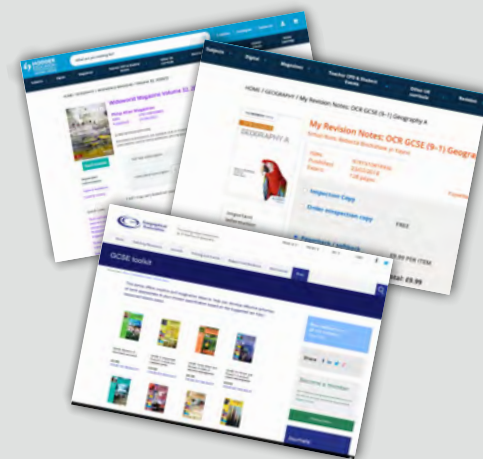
HOME / GEOGRAPHY / My Revision Notes: OCR GCSE (9-1) Geography A

My Revision Notes: OCR GCSE (9-1) Geography A

GEOGRAPHY A

Inspection Copy

Order inspection copy

FREE

Total: £9.99

Wideworld Magazine Volume 32, 2020-21

Read sample

Geographical Association

GCSE toolkit

Share

Become a member

Journals

Magazines

Digital

Teacher CPD & Student Events

Revision

Online CSE resources

HODDER EDUCATION